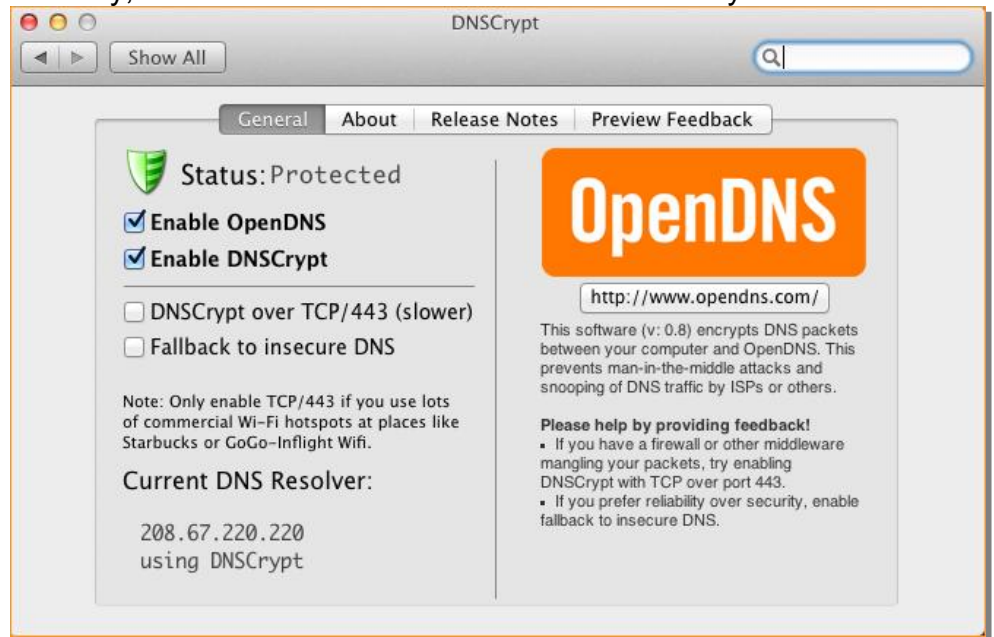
DNSCrypt

Show All

General | About | Release Notes | Preview Feedback

Status: Protected

☑ Enable OpenDNS

☑ Enable DNSCrypt

☐ DNSCrypt over TCP/443 (slower)

☐ Fallback to insecure DNS

Note: Only enable TCP/443 if you use lots of commercial Wi-Fi hotspots at places like Starbucks or GoGo-Inflight Wifi.

Current DNS Resolver:

208.67.220.220
using DNSCrypt

OpenDNS

http://www.opendns.com/

This software (v: 0.8) encrypts DNS packets between your computer and OpenDNS. This prevents man-in-the-middle attacks and snooping of DNS traffic by ISPs or others.

Please help by providing feedback!
▪ If you have a firewall or other middleware mangling your packets, try enabling DNSCrypt with TCP over port 443.
▪ If you prefer reliability over security, enable fallback to insecure DNS.